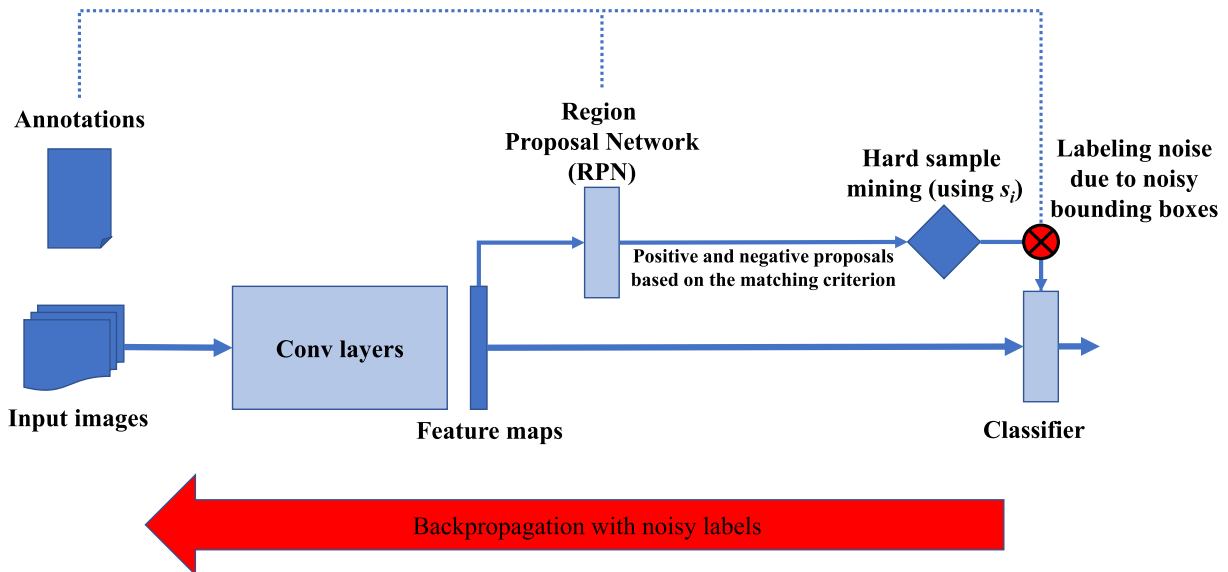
Annotations

Region Proposal Network (RPN)

Hard sample mining (using $s_i$)

Labeling noise due to noisy bounding boxes

Positive and negative proposals based on the matching criterion

Conv layers

Input images

Feature maps

Classifier

Backpropagation with noisy labels